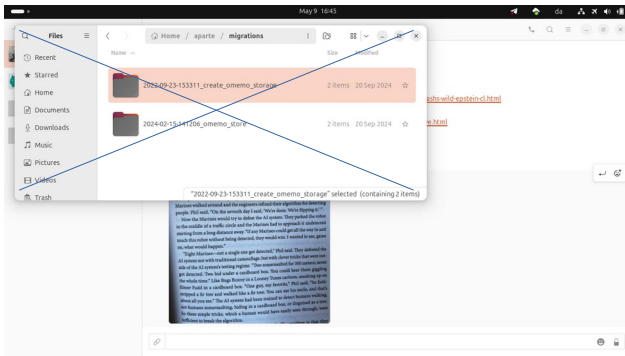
May 9 16:45

da

Files

Recent

Starred

Home

Documents

Downloads

Music

Pictures

Videos

Trash

Home / aparte / migrations

Name

Size

Modified

2022-09-23-153311_create_omemo_storage

2 items

20 Sep 2024

2024-02-15-141206_omemo_store

2 items

20 Sep 2024

"2022-09-23-153311_create_omemo_storage" selected (containing 2 items)

ashs-wild-epstein-cl.html

w.html

Marines walked around and the engineers refined their algorithm for detecting people. Phil said, "On the seventh day I said, 'We're done. We're flipping it.'"

Now the Marines would try to defeat the AI system. They parked the robot in the middle of a traffic circle and the Marines had to approach it undetected starting from a long distance away. "If any Marines could get all the way in and touch this robot without being detected, they would win. I wanted to see, game on, what would happen."

"Eight Marines—not a single one got detected," Phil said. They defeated the AI system not with traditional camouflage, but with clever tricks that were outside of the AI system's testing regime. "Two somersaulted for 300 meters; never got detected. Two hid under a cardboard box. You could hear them giggling the whole time." Like Bugs Bunny in a Looney Tunes cartoon, sneaking up on Elmer Fudd in a cardboard box. "One guy, my favorite," Phil said, "he field-stripped a fir tree and walked like a fir tree. You can see his smile, and that's about all you see." The AI system had been trained to detect humans walking, not humans somersaulting, hiding in a cardboard box, or disguised as a tree. So these simple tricks, which a human would have easily seen through, were sufficient to break the algorithm.